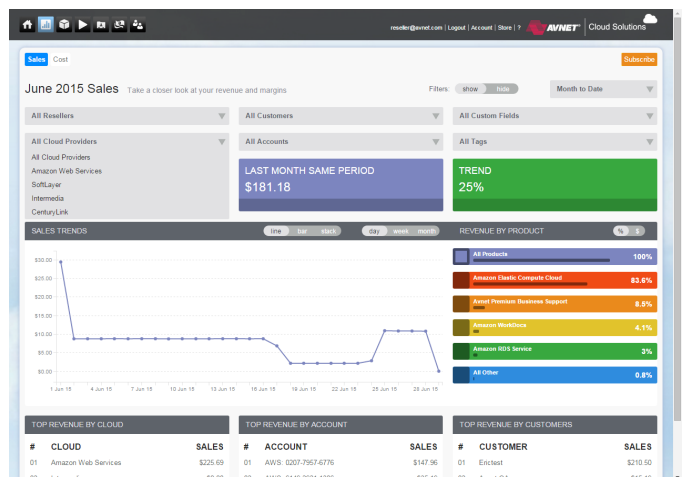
reseller@avnet.com | Logout | Account | Store | ? AVNET Cloud Solutions

Sales Cost

Subscribe

June 2015 Sales Take a closer look at your revenue and margins

Filters: show hide

Month to Date

All Resellers

All Customers

All Custom Fields

All Cloud Providers

All Accounts

All Tags

All Cloud Providers
Amazon Web Services
SoftLayer
Intermedia
CenturyLink

LAST MONTH SAME PERIOD
$181.18

TREND
25%

SALES TRENDS

line bar stack

day week month

REVENUE BY PRODUCT

% $

$30.00
$25.00
$20.00
$15.00
$10.00
$5.00
$0.00

1 Jun 15 4 Jun 15 7 Jun 15 10 Jun 15 13 Jun 15 16 Jun 15 19 Jun 15 22 Jun 15 25 Jun 15 28 Jun 15

All Products 100%

Amazon Elastic Compute Cloud 83.6%

Avnet Premium Business Support 8.5%

Amazon WorkDocs 4.1%

Amazon RDS Service 3%

All Other 0.8%

TOP REVENUE BY CLOUD

| # | CLOUD | SALES |
|---|---|---|
| 01 | Amazon Web Services | $225.69 |

TOP REVENUE BY ACCOUNT

| # | ACCOUNT | SALES |
|---|---|---|
| 01 | AWS: 0207-7957-6776 | $147.96 |

TOP REVENUE BY CUSTOMERS

| # | CUSTOMER | SALES |
|---|---|---|
| 01 | Enctest | $210.50 |